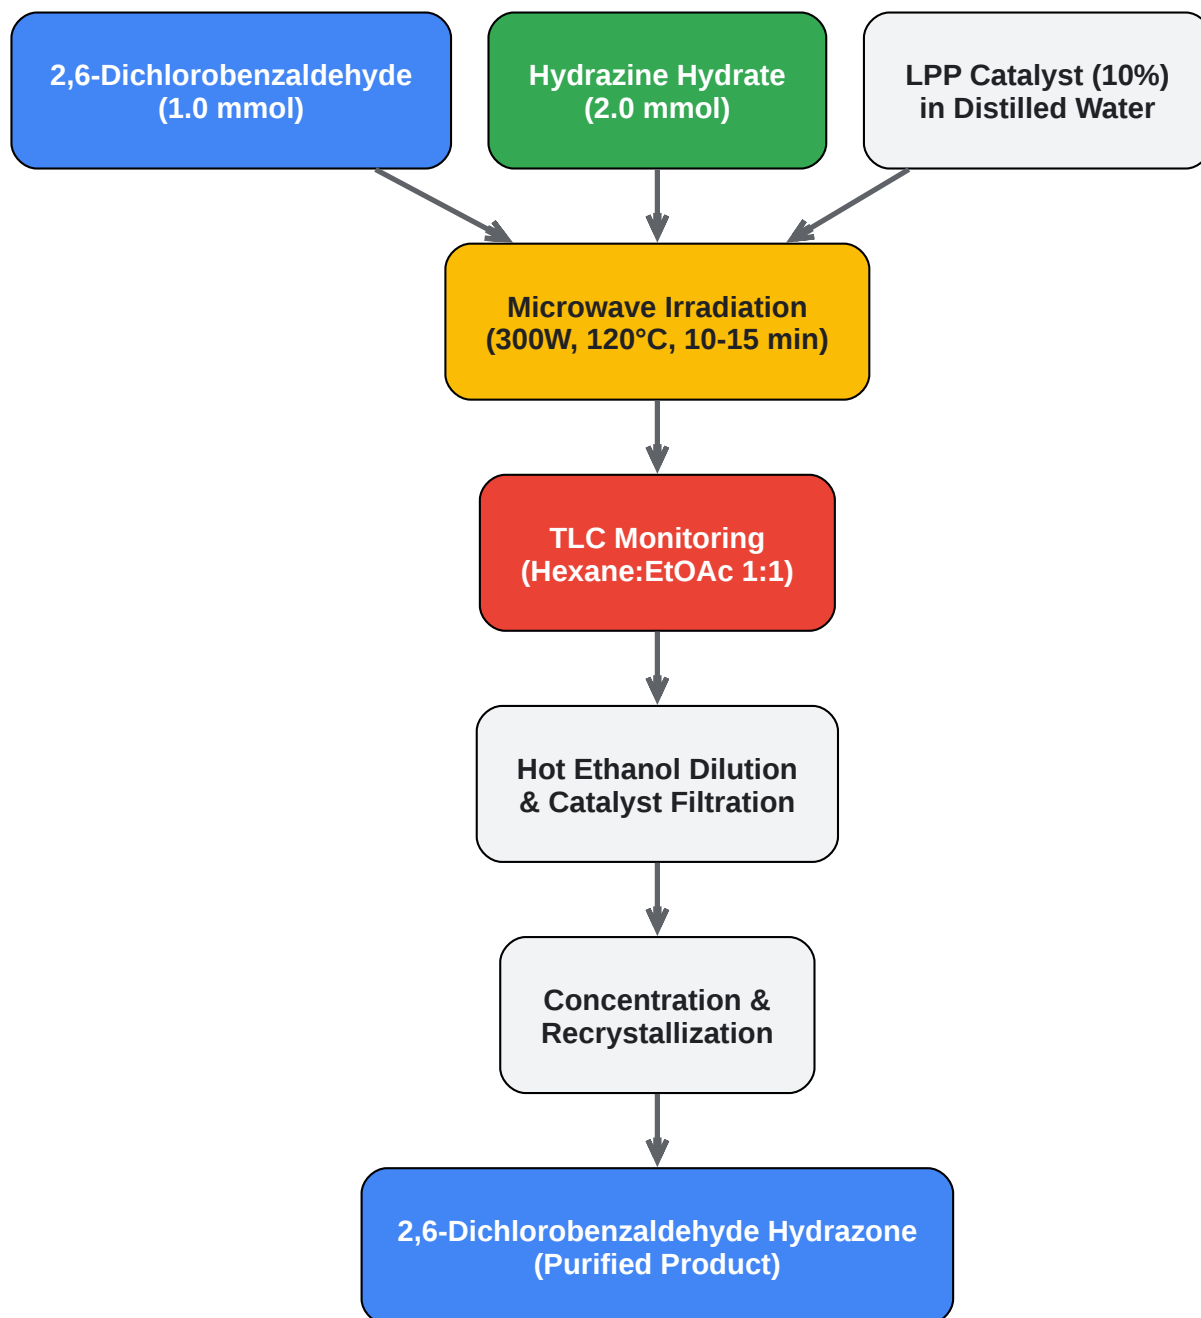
2,6-Dichlorobenzaldehyde
(1.0 mmol)

Hydrazine Hydrate
(2.0 mmol)

LPP Catalyst (10%)
in Distilled Water

Microwave Irradiation
(300W, 120°C, 10-15 min)

TLC Monitoring
(Hexane:EtOAc 1:1)

Hot Ethanol Dilution
& Catalyst Filtration

Concentration &
Recrystallization

2,6-Dichlorobenzaldehyde Hydrazone
(Purified Product)